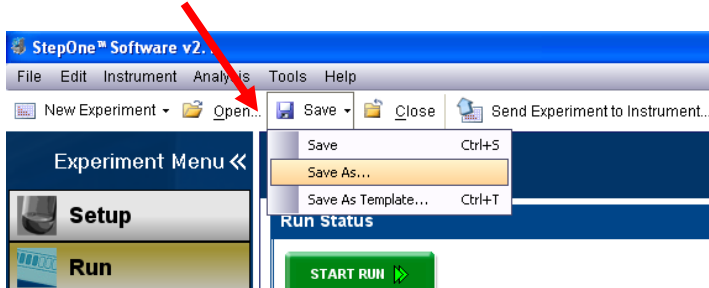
StepOne™ Software v2.

File Edit Instrument Analysis Tools Help

New Experiment Open... Save Close Send Experiment to Instrument...

Save Ctrl+S
Save As...
Save As Template... Ctrl+T

Experiment Menu «

Setup

Run

Run Status

START RUN